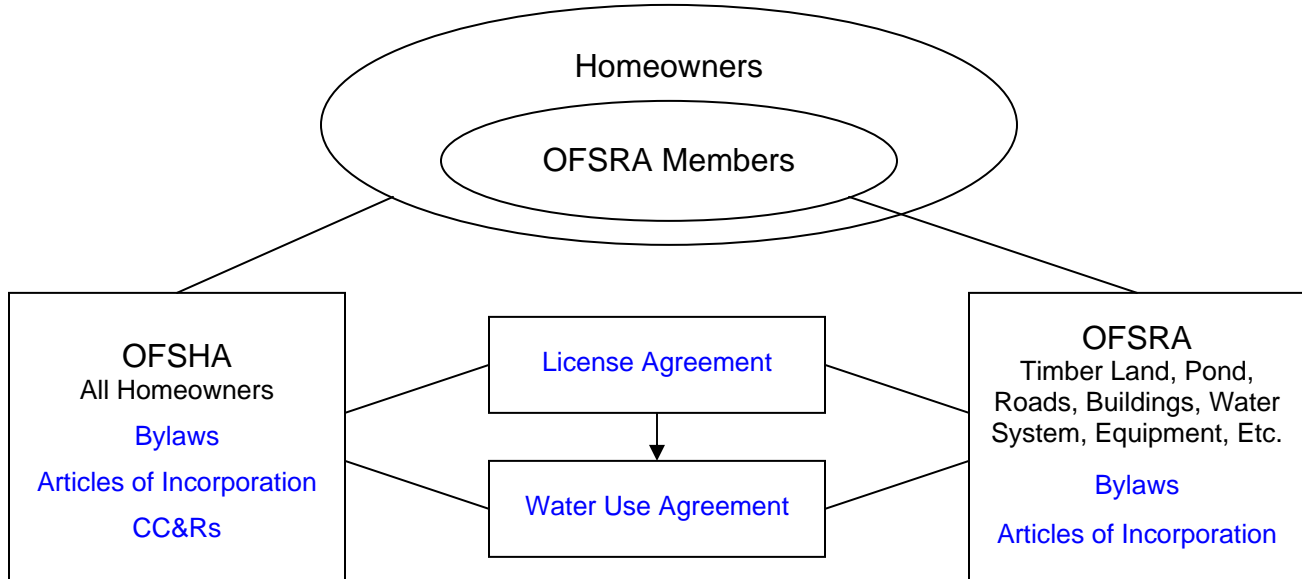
Homeowners

OFSRA Members

OFSHA
All Homeowners
Bylaws
Articles of Incorporation
CC&Rs

License Agreement

Water Use Agreement

OFSRA
Timber Land, Pond, Roads, Buildings, Water System, Equipment, Etc.
Bylaws
Articles of Incorporation